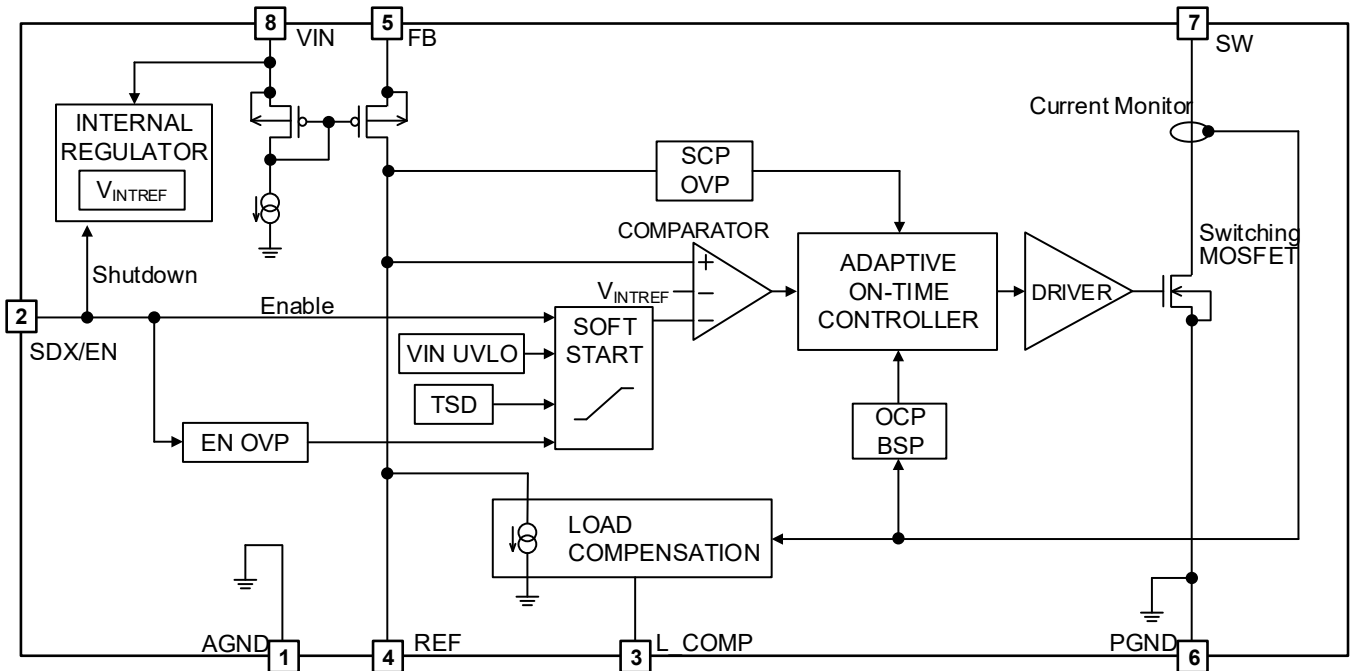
8 VIN
5 FB
7 SW
INTERNAL REGULATOR
$V_{INTREF}$
Current Monitor
SCP OVP
COMPARATOR
+
$V_{INTREF}$ –
–
ADAPTIVE ON-TIME CONTROLLER
DRIVER
Switching MOSFET
Shutdown
Enable
2
SDX/EN
SOFT START
VIN UVLO
TSD
EN OVP
OCP BSP
LOAD COMPENSATION
AGND 1
4 REF
3 L_COMP
PGND 6